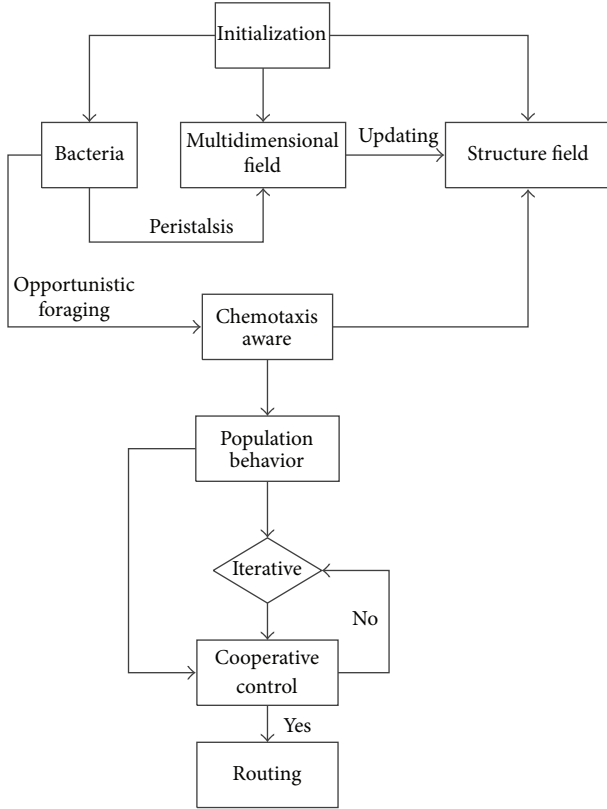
Initialization

Bacteria

Multidimensional field

Updating

Structure field

Peristalsis

Opportunistic foraging

Chemotaxis aware

Population behavior

Iterative

No

Cooperative control

Yes

Routing